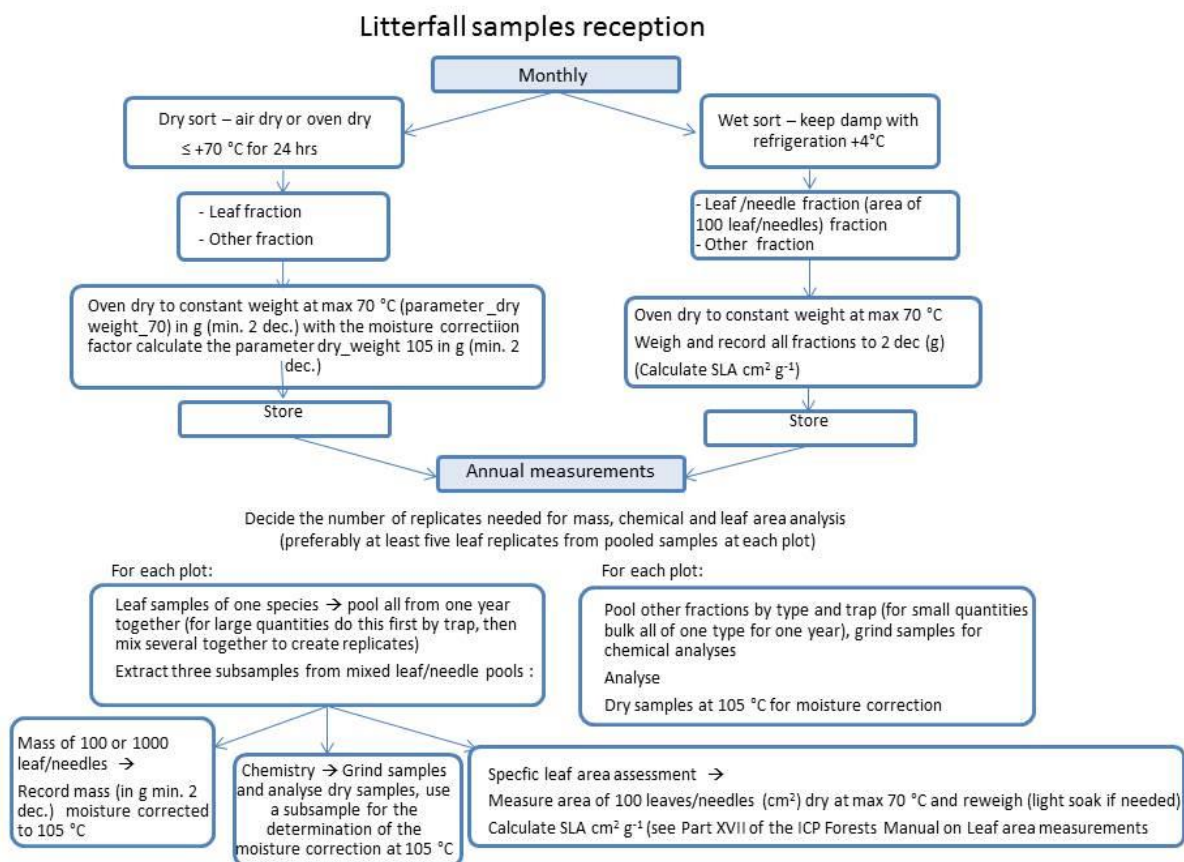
Litterfall samples reception

Monthly

Dry sort – air dry or oven dry
≤ +70 °C for 24 hrs

Wet sort – keep damp with refrigeration +4°C

- Leaf fraction
- Other fraction

- Leaf /needle fraction (area of 100 leaf/needles) fraction
- Other fraction

Oven dry to constant weight at max 70 °C (parameter _dry weight_70) in g (min. 2 dec.) with the moisture correctiion factor calculate the parameter dry_weight 105 in g (min. 2 dec.)

Oven dry to constant weight at max 70 °C
Weigh and record all fractions to 2 dec (g)
(Calculate SLA cm$^2$ g$^{-1}$)

Store

Store

Annual measurements

Decide the number of replicates needed for mass, chemical and leaf area analysis (preferably at least five leaf replicates from pooled samples at each plot)

For each plot:

For each plot:

Leaf samples of one species → pool all from one year together (for large quantities do this first by trap, then mix several together to create replicates)
Extract three subsamples from mixed leaf/needle pools :

Pool other fractions by type and trap (for small quantities bulk all of one type for one year), grind samples for chemical analyses
Analyse
Dry samples at 105 °C for moisture correction

Mass of 100 or 1000 leaf/needles →
Record mass (in g min. 2 dec.) moisture corrected to 105 °C

Chemistry → Grind samples and analyse dry samples, use a subsample for the determination of the moisture correction at 105 °C

Specfic leaf area assessment →
Measure area of 100 leaves/needles (cm$^2$) dry at max 70 °C and reweigh (light soak if needed)
Calculate SLA cm$^2$ g$^{-1}$ (see Part XVII of the ICP Forests Manual on Leaf area measurements